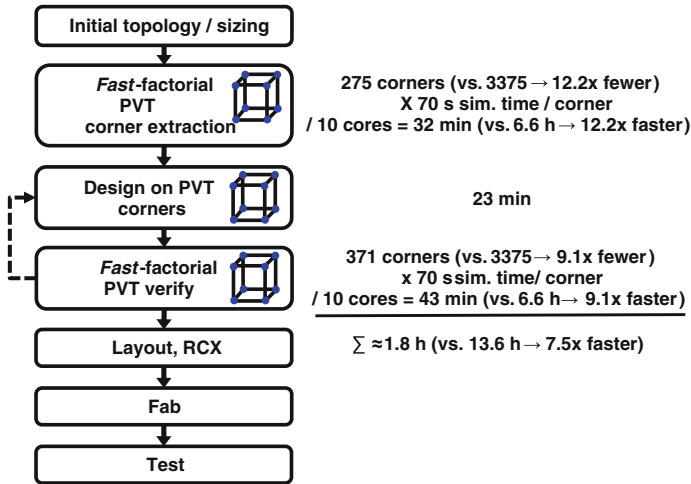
Initial topology / sizing

*Fast*-factorial PVT corner extraction

275 corners (vs. 3375 → 12.2x fewer) X 70 s sim. time / corner / 10 cores = 32 min (vs. 6.6 h → 12.2x faster)

Design on PVT corners

23 min

*Fast*-factorial PVT verify

371 corners (vs. 3375 → 9.1x fewer) x 70 s sim. time/ corner / 10 cores = 43 min (vs. 6.6 h → 9.1x faster)

Layout, RCX

$\sum$ ≈1.8 h (vs. 13.6 h → 7.5x faster)

Fab

Test